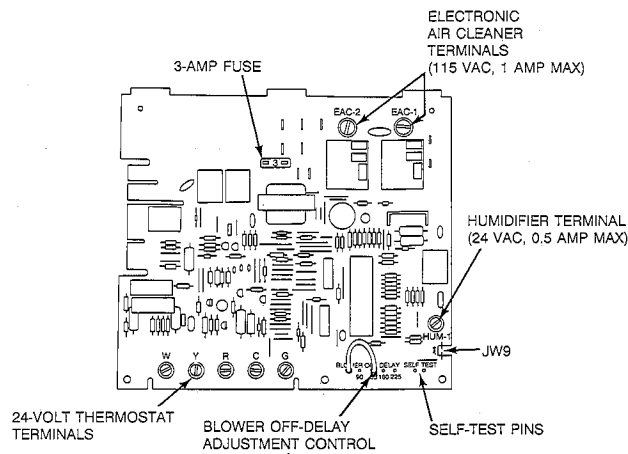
ELECTRONIC AIR CLEANER TERMINALS (115 VAC, 1 AMP MAX)

3-AMP FUSE

EAC-2

EAC-1

3

HUMIDIFIER TERMINAL (24 VAC, 0.5 AMP MAX)

HUM-1

JW9

W Y R C G

BLOWER OFF DELAY

90 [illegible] 180 225

SELF TEST

24-VOLT THERMOSTAT TERMINALS

BLOWER OFF-DELAY ADJUSTMENT CONTROL

SELF-TEST PINS